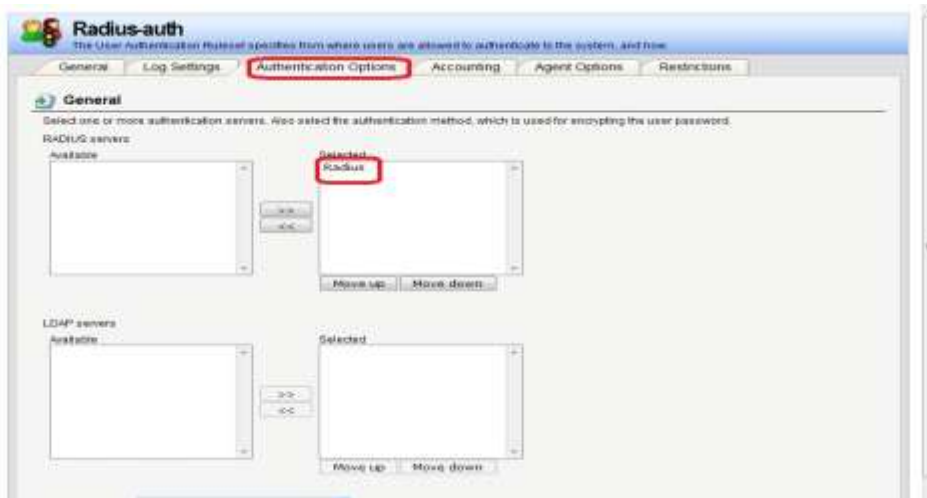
Radius-auth
The User Authentication Ruleset specifies from where users are allowed to authenticate to the system, and how.

General | Log Settings | Authentication Options | Accounting | Agent Options | Restrictions

General
Select one or more authentication servers. Also select the authentication method, which is used for encrypting the user password.
RADIUS servers
Available
Selected
Radius
>>
<<
Move up Move down

LDAP servers
Available
Selected
>>
<<
Move up Move down